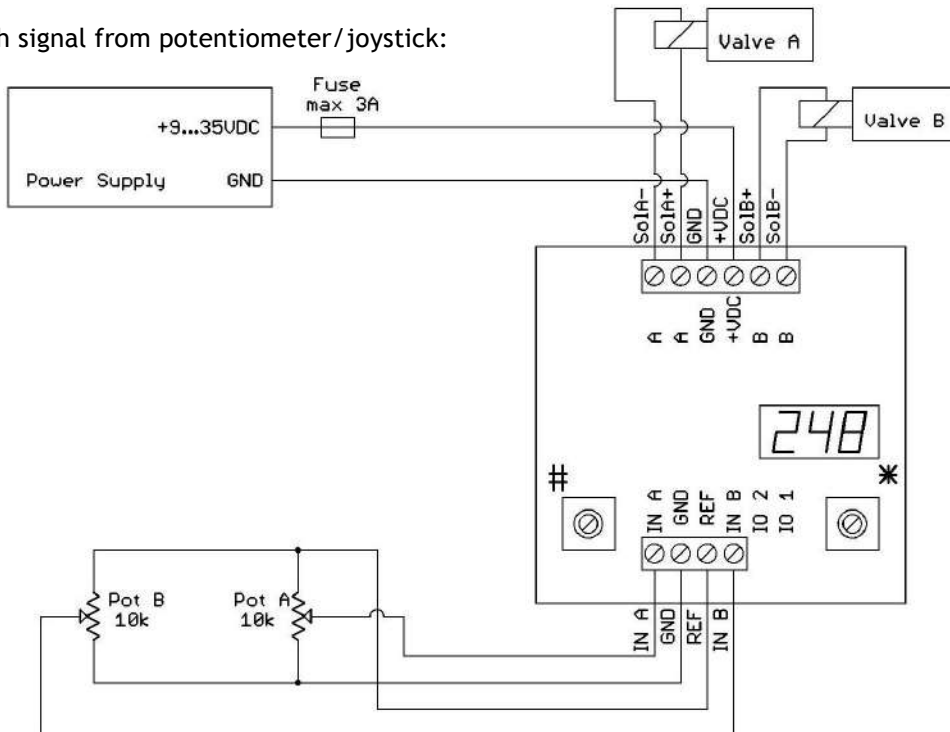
n signal from potentiometer/joystick:

Valve A

Fuse
max 3A

+9…35VDC

Valve B

Power Supply GND

SolA-
SolA+
GND
+VDC
SolB+
SolB-

A
A
GND
+VDC
B
B

248

#

*

IN A
GND
REF
IN B
IO 2
IO 1

Pot B
10k

Pot A
10k

IN A
GND
REF
IN B